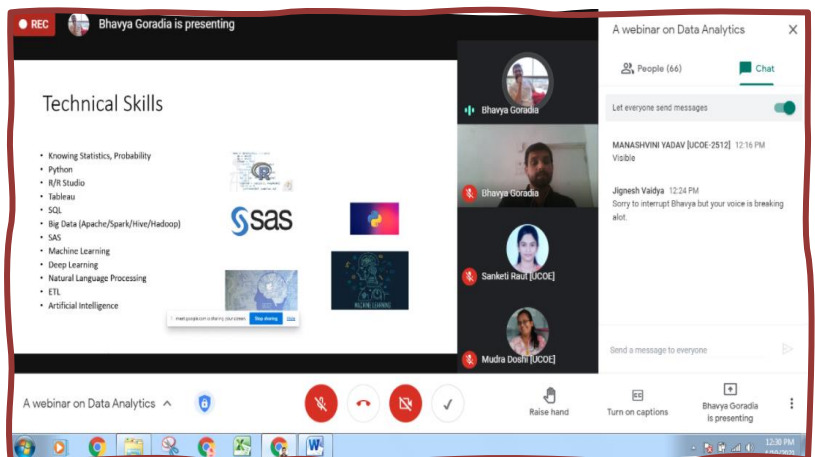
REC Bhavya Goradia is presenting

Technical Skills

- Knowing Statistics, Probability
- Python
- R/R Studio
- Tableau
- SQL
- Big Data (Apache/Spark/Hive/Hadoop)
- SAS
- Machine Learning
- Deep Learning
- Natural Language Processing
- ETL
- Artificial Intelligence

sas

meet.google.com is sharing your screen. Stop sharing Hide

Bhavya Goradia

Bhavya Goradia

Sanketi Raut [UCOE]

Mudra Doshi [UCOE]

A webinar on Data Analytics

People (66) Chat

Let everyone send messages

MANASHVINI YADAV [UCOE-2512] 12:16 PM
Visible

Jignesh Vaidya 12:24 PM
Sorry to interrupt Bhavya but your voice is breaking alot.

Send a message to everyone

A webinar on Data Analytics

Raise hand

Turn on captions

Bhavya Goradia is presenting

12:30 PM
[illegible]